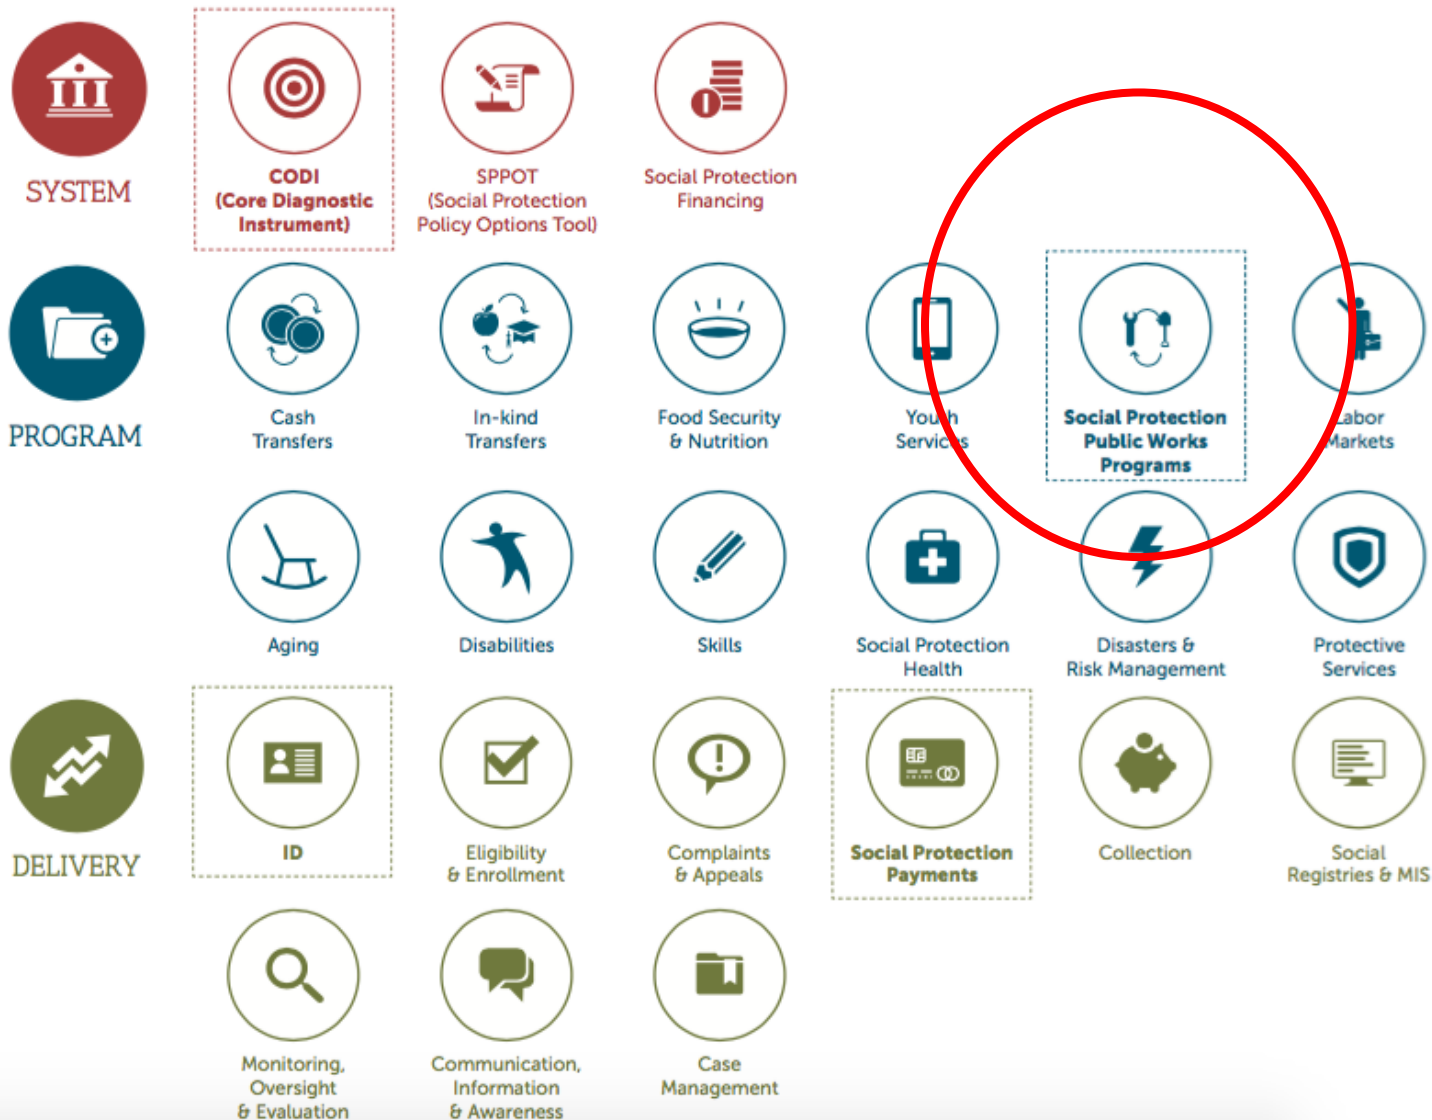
SYSTEM

CODI (Core Diagnostic Instrument)

SPPOT (Social Protection Policy Options Tool)

Social Protection Financing

PROGRAM

Cash Transfers

In-kind Transfers

Food Security & Nutrition

Youth Services

Social Protection Public Works Programs

Labor Markets

Aging

Disabilities

Skills

Social Protection Health

Disasters & Risk Management

Protective Services

DELIVERY

ID

Eligibility & Enrollment

Complaints & Appeals

Social Protection Payments

Collection

Social Registries & MIS

Monitoring, Oversight & Evaluation

Communication, Information & Awareness

Case Management